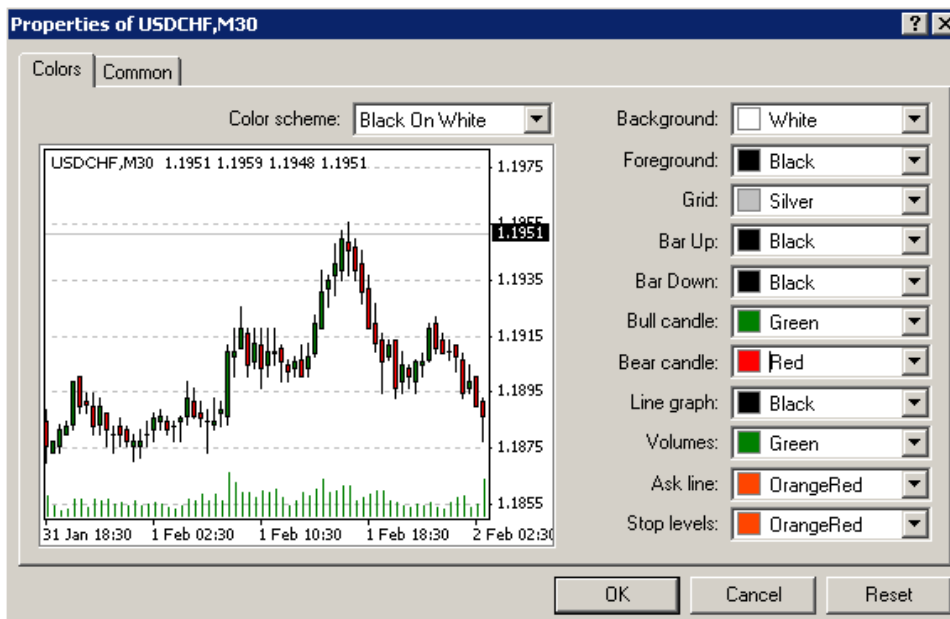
Properties of USDCHF,M30

? X

Colors | Common

Color scheme: Black On White

USDCHF,M30 1.1951 1.1959 1.1948 1.1951

1.1975
1.1955
1.1951
1.1935
1.1915
1.1895
1.1875
1.1855

31 Jan 18:30 1 Feb 02:30 1 Feb 10:30 1 Feb 18:30 2 Feb 02:30

Background: White
Foreground: Black
Grid: Silver
Bar Up: Black
Bar Down: Black
Bull candle: Green
Bear candle: Red
Line graph: Black
Volumes: Green
Ask line: OrangeRed
Stop levels: OrangeRed

OK Cancel Reset